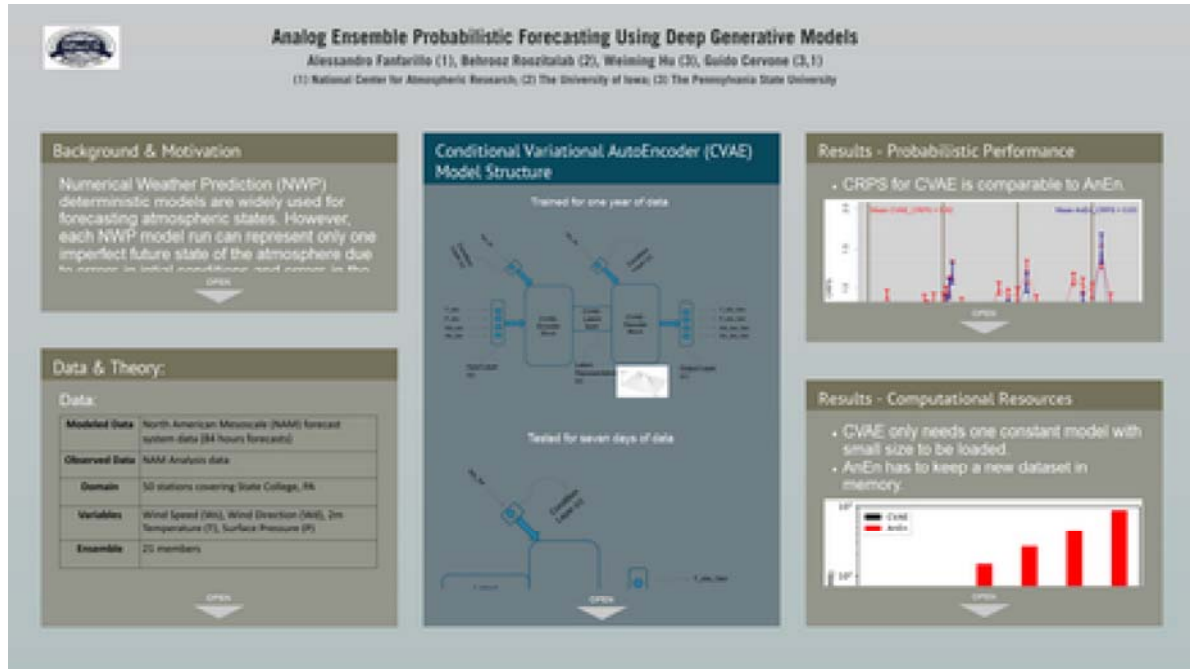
Analog Ensemble Probabilistic Forecasting Using Deep Generative Models

Alessandro Fanfarillo (1), Behrooz Roozitalab (2), Weiming Hu (3), Guido Cervone (3,1)

(1) National Center for Atmospheric Research; (2) The University of Iowa; (3) The Pennsylvania State University

Background & Motivation

Numerical Weather Prediction (NWP) deterministic models are widely used for forecasting atmospheric states. However, each NWP model run can represent only one imperfect future state of the atmosphere due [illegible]

OPEN

Data & Theory:

Data:

| Modeled Data | North American Mesoscale (NAM) forecast system data (84 hours forecasts) |
|---|---|
| Observed Data | NAM Analysis data |
| Domain | 50 stations covering State College, PA |
| Variables | Wind Speed (Ws), Wind Direction (Wd), 2m Temperature (T), Surface Pressure (P) |
| Ensemble | 21 members |

OPEN

Conditional Variational AutoEncoder (CVAE) Model Structure

Trained for one year of data

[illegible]

Tested for seven days of data

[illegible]

OPEN

Results - Probabilistic Performance

• CRPS for CVAE is comparable to AnEn.

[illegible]

OPEN

Results - Computational Resources

• CVAE only needs one constant model with small size to be loaded.
• AnEn has to keep a new dataset in memory.

CVAE
AnEn

OPEN